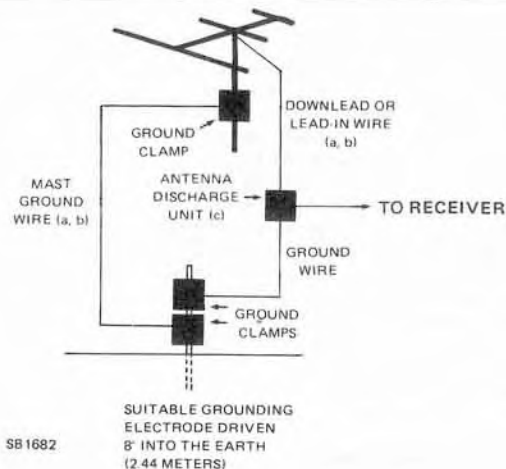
DOWNLEAD OR LEAD-IN WIRE (a, b)

GROUND CLAMP

MAST GROUND WIRE (a, b)

ANTENNA DISCHARGE UNIT (c)

TO RECEIVER

GROUND WIRE

GROUND CLAMPS

SUITABLE GROUNDING ELECTRODE DRIVEN 8' INTO THE EARTH (2.44 METERS)

SB1682